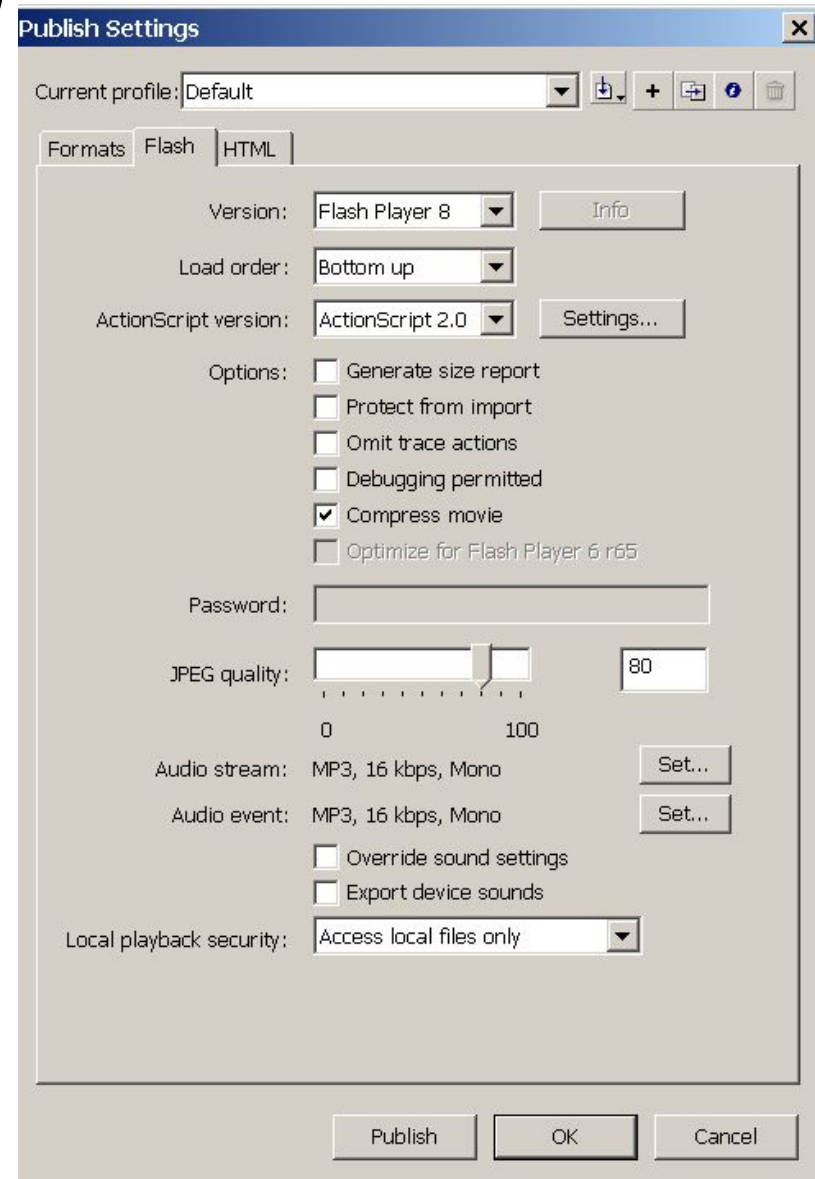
Publish Settings

Current profile: Default

+

Formats Flash HTML

Version: Flash Player 8 Info

Load order: Bottom up

ActionScript version: ActionScript 2.0 Settings...

Options: Generate size report
Protect from import
Omit trace actions
Debugging permitted
Compress movie
Optimize for Flash Player 6 r65

Password:

JPEG quality: 80

0 100

Audio stream: MP3, 16 kbps, Mono Set...

Audio event: MP3, 16 kbps, Mono Set...

Override sound settings
Export device sounds

Local playback security: Access local files only

Publish OK Cancel